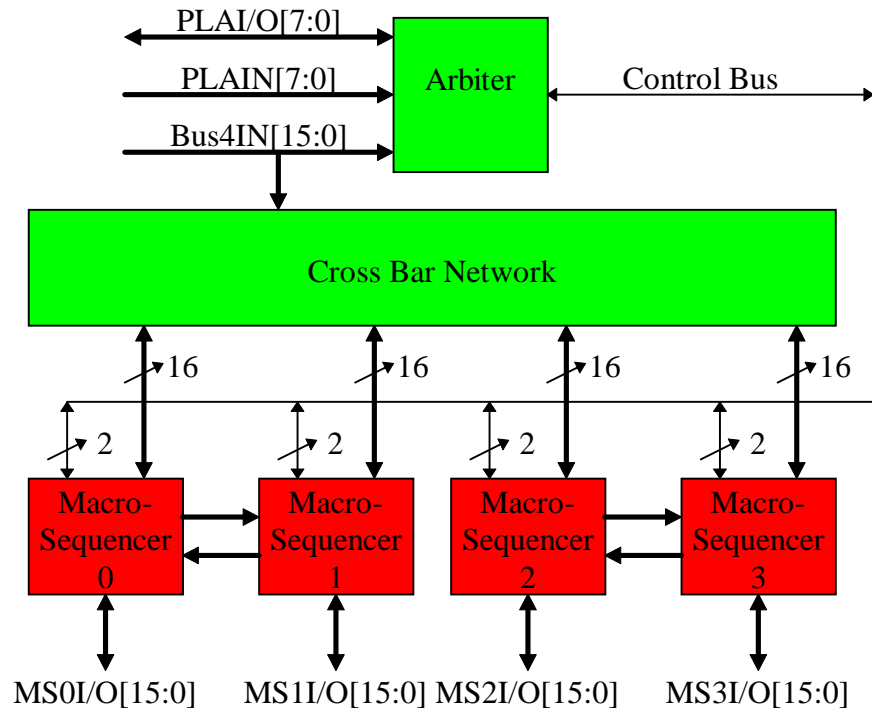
PLAI/O[7:0]

PLAIN[7:0]

Bus4IN[15:0]

Arbiter

Control Bus

Cross Bar Network

16

16

16

16

2

2

2

2

Macro-Sequencer 0

Macro-Sequencer 1

Macro-Sequencer 2

Macro-Sequencer 3

MS0I/O[15:0]

MS1I/O[15:0]

MS2I/O[15:0]

MS3I/O[15:0]